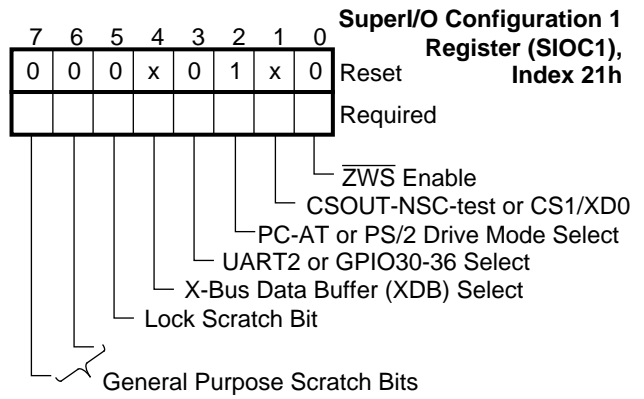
SuperI/O Configuration 1 Register (SIOC1), Index 21h

| 7 | 6 | 5 | 4 | 3 | 2 | 1 | 0 | |
|---|---|---|---|---|---|---|---|---|
| 0 | 0 | 0 | x | 0 | 1 | x | 0 | Reset |
| | | | | | | | | Required |

$\overline{ZWS}$ Enable
CSOUT-NSC-test or CS1/XD0
PC-AT or PS/2 Drive Mode Select
UART2 or GPIO30-36 Select
X-Bus Data Buffer (XDB) Select
Lock Scratch Bit
General Purpose Scratch Bits